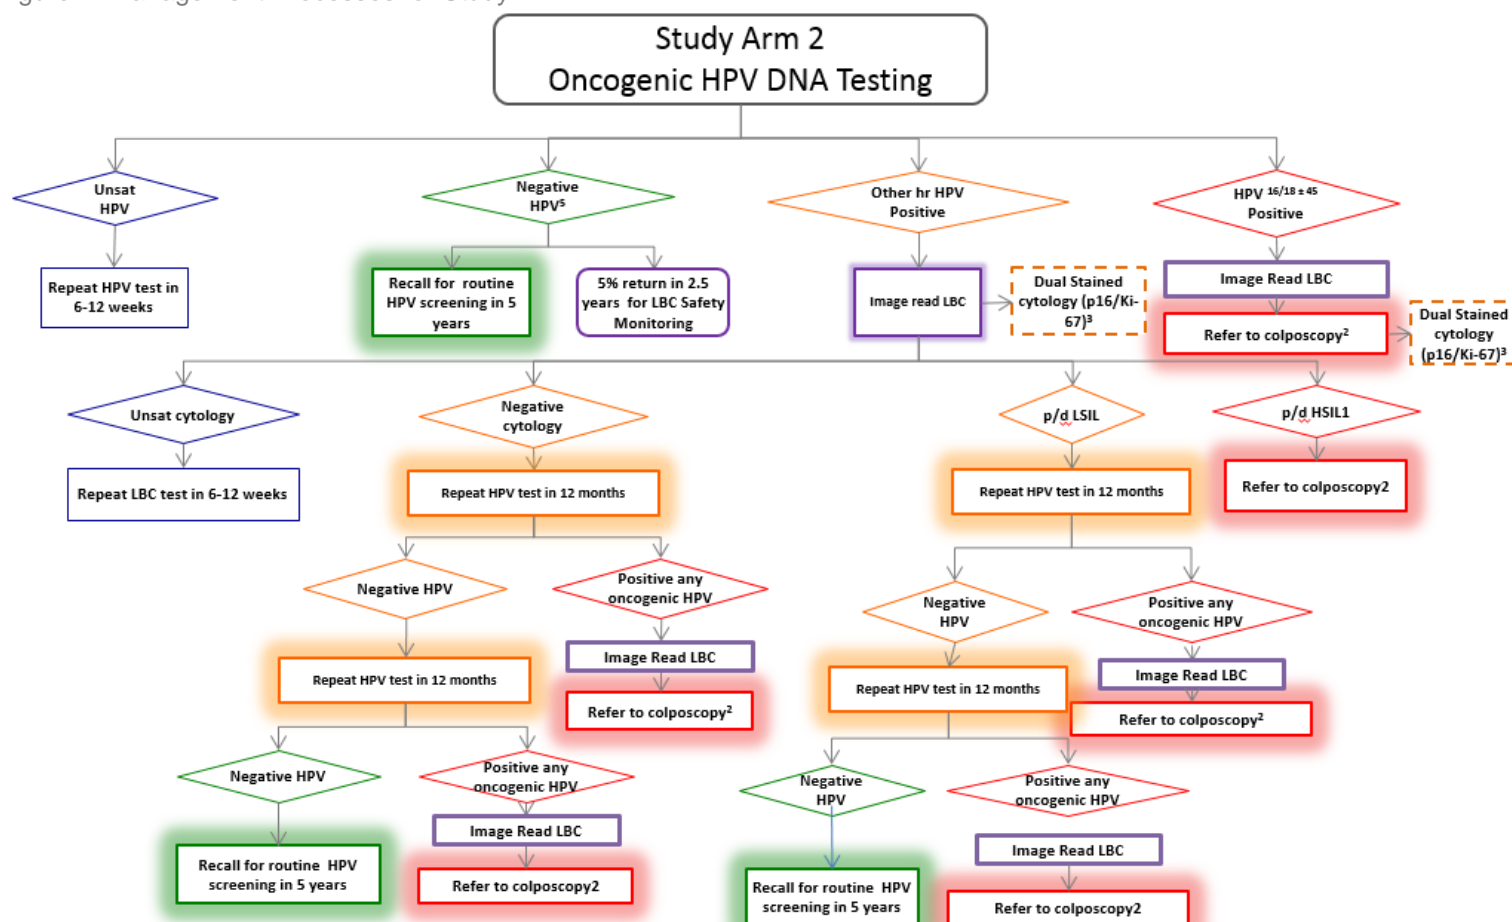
Study Arm 2
Oncogenic HPV DNA Testing

Unsat HPV

Repeat HPV test in 6-12 weeks

Negative HPV$^5$

Recall for routine HPV screening in 5 years

5% return in 2.5 years for LBC Safety Monitoring

Other hr HPV Positive

Image read LBC

Dual Stained cytology (p16/Ki-67)$^3$

HPV $^{16/18 \pm 45}$ Positive

Image Read LBC

Refer to colposcopy$^2$

Dual Stained cytology (p16/Ki-67)$^3$

Unsat cytology

Repeat LBC test in 6-12 weeks

Negative cytology

Repeat HPV test in 12 months

Negative HPV

Repeat HPV test in 12 months

Negative HPV

Recall for routine HPV screening in 5 years

Positive any oncogenic HPV

Image Read LBC

Refer to colposcopy2

Positive any oncogenic HPV

Image Read LBC

Refer to colposcopy$^2$

p/d LSIL

Repeat HPV test in 12 months

Negative HPV

Repeat HPV test in 12 months

Negative HPV

Recall for routine HPV screening in 5 years

Positive any oncogenic HPV

Image Read LBC

Refer to colposcopy2

Positive any oncogenic HPV

Image Read LBC

Refer to colposcopy$^2$

p/d HSIL1

Refer to colposcopy2